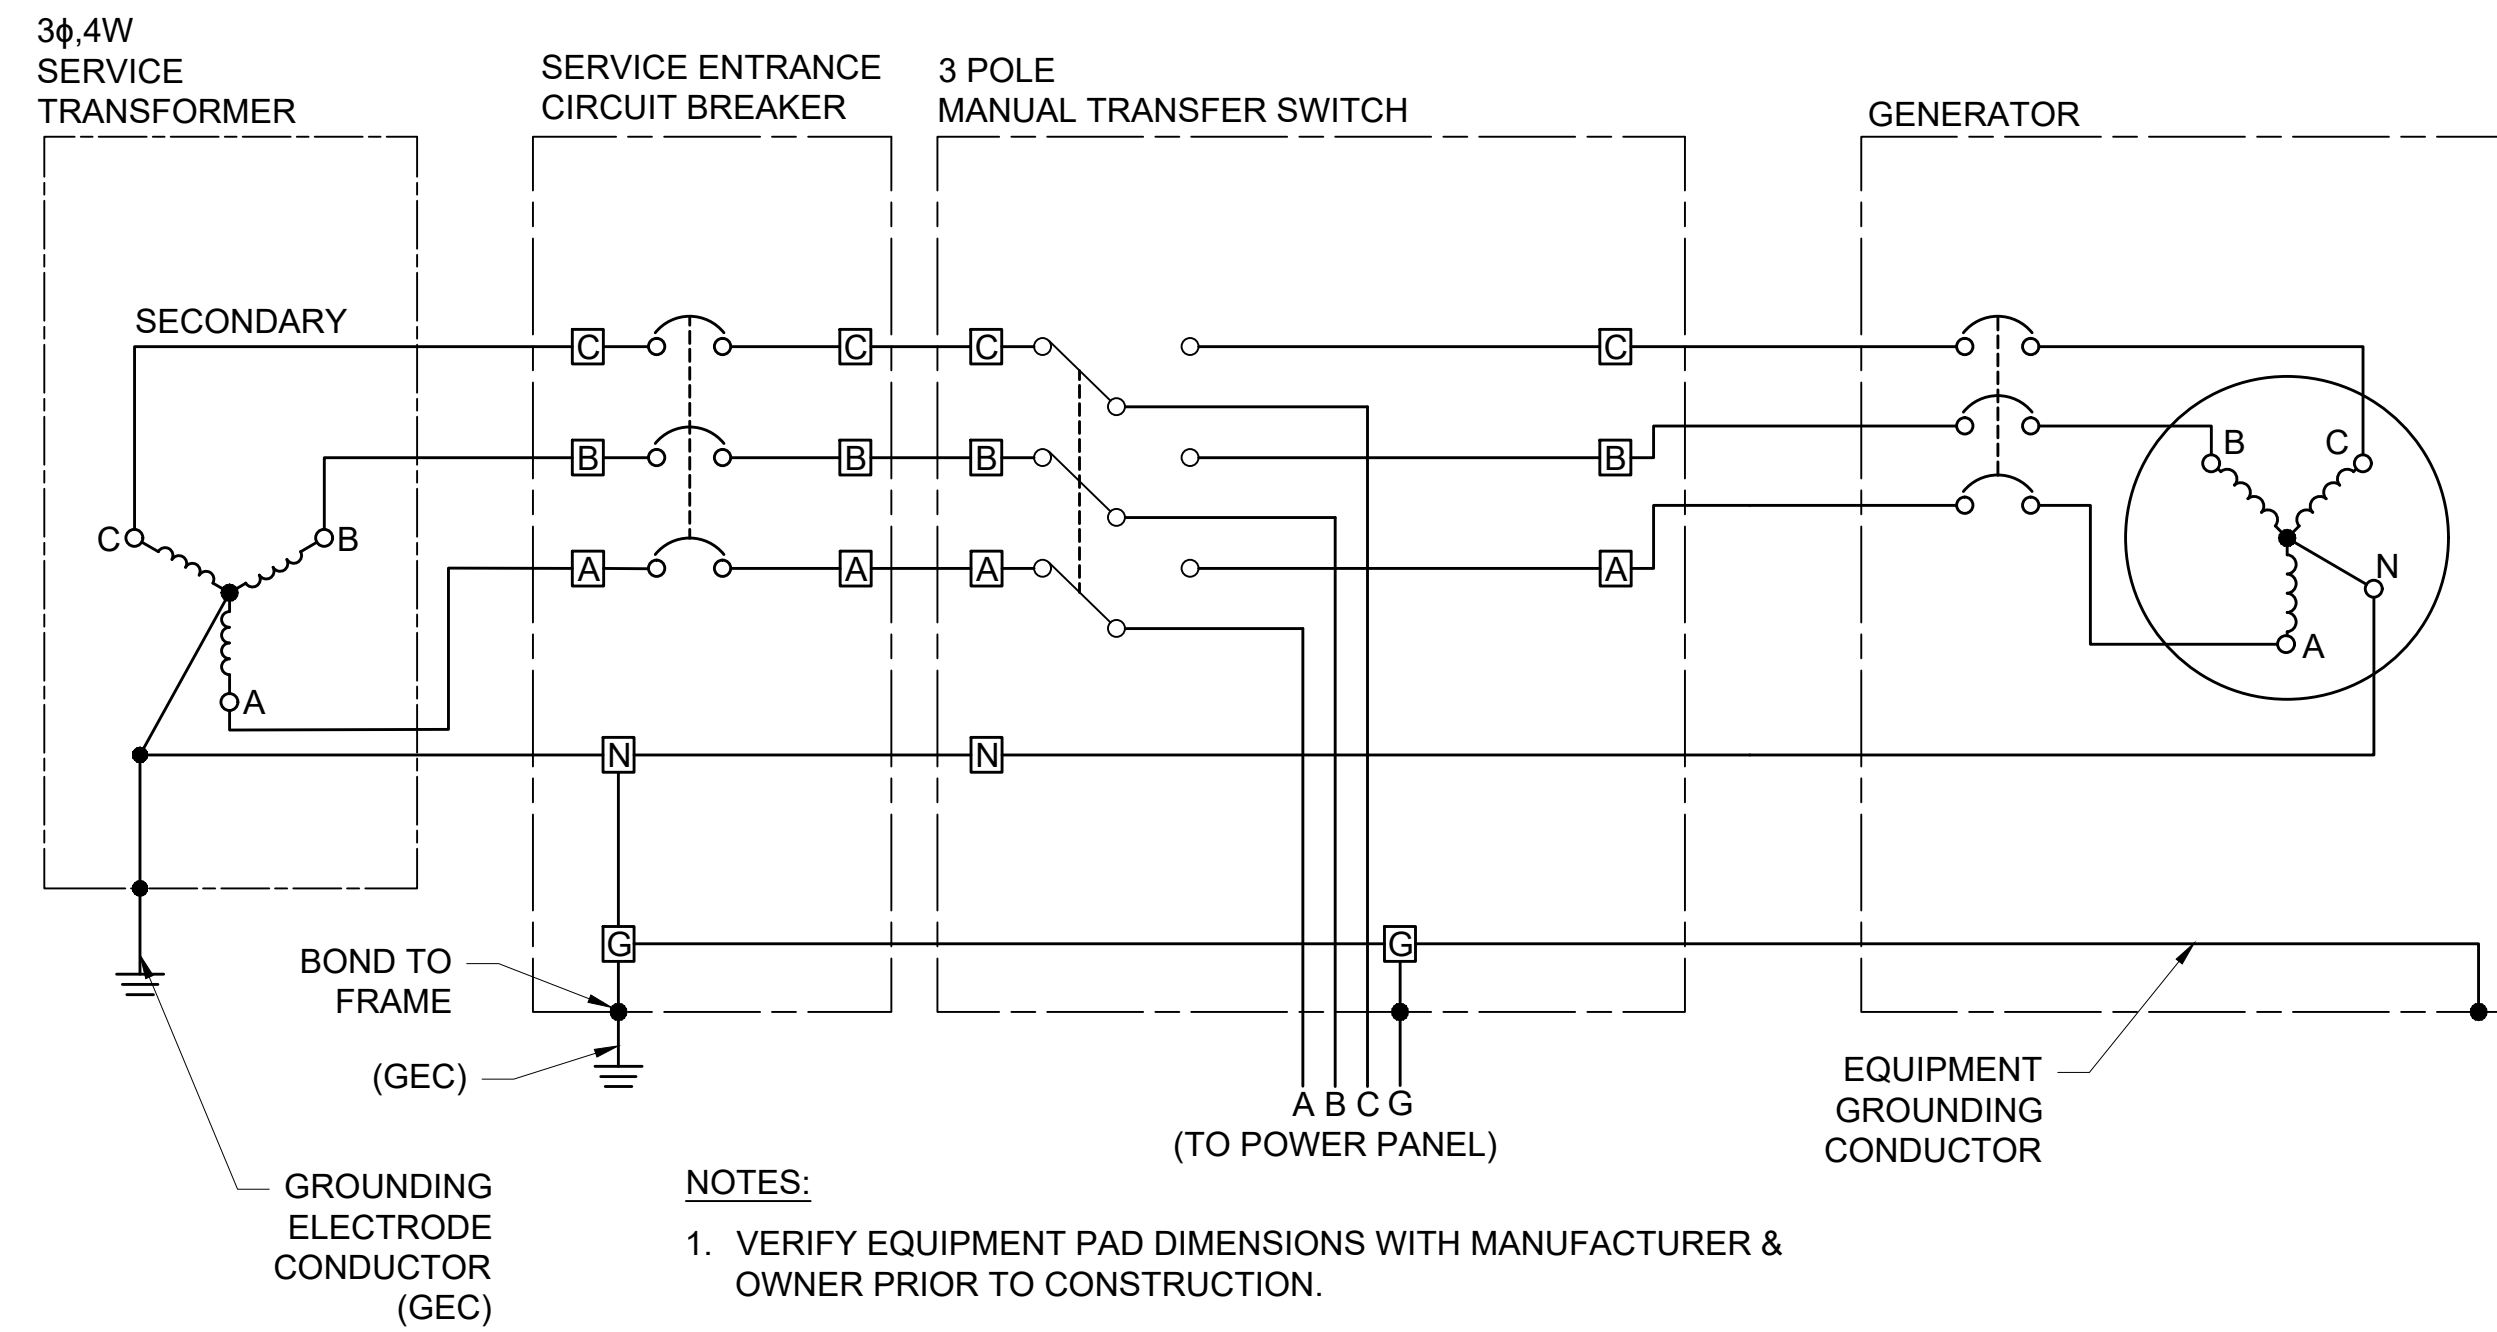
3ϕ,4W
SERVICE
TRANSFORMER

SERVICE ENTRANCE
CIRCUIT BREAKER

3 POLE
MANUAL TRANSFER SWITCH

GENERATOR

SECONDARY

C
B
A
C
B
A
C
B
A
C
B
A
B
C
N
A
N
N
G
G

BOND TO
FRAME

(GEC)

A B C G
(TO POWER PANEL)

EQUIPMENT
GROUNDING
CONDUCTOR

GROUNDING
ELECTRODE
CONDUCTOR
(GEC)

NOTES:

1. VERIFY EQUIPMENT PAD DIMENSIONS WITH MANUFACTURER & OWNER PRIOR TO CONSTRUCTION.